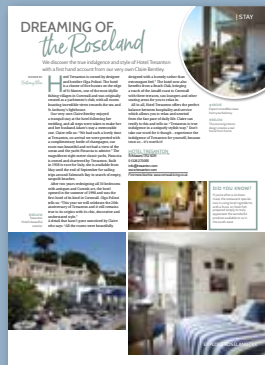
| STAY

DREAMING OF the Roseland

We discover the true indulgence and style of Hotel Tresanton with a first hand account from our very own Claire Bentley

WORDS BY Bethany Allen

Hotel Tresanton is owned by designer and hotelier Olga Polizzi. The hotel is a cluster of five houses on the edge of St Mawes, one of the most idyllic fishing villages in Cornwall and was originally created as a yachtsmen's club, with all rooms boasting incredible views towards the sea and St Anthony's lighthouse.

Our very own Claire Bentley enjoyed a tranquil stay at the hotel following her wedding, and all cups were taken to make her and her husband Adam's stay a memorable one. Claire tells us: "We had such a lovely time at Tresanton, on arrival we were greeted with a complimentary bottle of champagne, our room was beautiful and we had a view of the ocean and the yacht Pinuccia in addition." The magnificent eight metre classic yacht, Pinuccia is owned and chartered by Tresanton. Built in 1959 to race for Italy, she is available from May until the end of September for sailing trips around Falmouth Bay in search of empty, tranquil beaches.

After ten years redesigning all 30 bedrooms with antiques and Cornish art, the hotel opened in the summer of 1998 and was the first hotel of its kind in Cornwall. Olga Polizzi tells us: "This year we will celebrate the 20th anniversary of Tresanton and it still remains true to our origins with its chic, decorative and understated style."

A Hotel that hasn't gone unnoticed by Claire who says: "All the rooms were beautifully designed with a homely rather than extravagant feel." The hotel now also benefits from a Beach Club, bringing a touch of the Amalfi coast to Cornwall with three terraces, sun loungers and other seating areas for you to relax in.

All in all, Hotel Tresanton offers the perfect balance between hospitality and service which allows you to relax and unwind from the fast pace of daily life. Claire can testify to this and tells us: "Tresanton is true indulgence in a uniquely stylish way." Don't take our word for it though... experience the indulgence of Tresanton for yourself, because trust us... it's worth it!

HOTEL TRESANTON
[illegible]
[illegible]
www.tresanton.com
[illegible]

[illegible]
Tresanton Hotel's bedrooms

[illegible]

DID YOU KNOW?
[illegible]

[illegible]